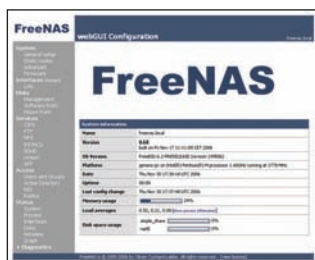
FreeNAS

webGUI Configuration

FreeNAS

System information

| | |
|---|---|
| Name | freenas.local |
| Version | 0.68 |
| OS Version | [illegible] |
| Platform | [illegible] |
| Date | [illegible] |
| Uptime | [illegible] |
| Last config change | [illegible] |
| Memory usage | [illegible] |
| Load averages | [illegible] |
| Disk space usage | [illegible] |

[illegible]